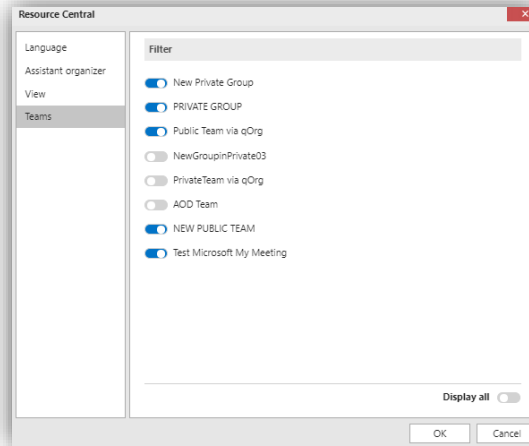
Resource Central

Language
Assistant organizer
View
Teams

Filter

New Private Group
PRIVATE GROUP
Public Team via qOrg
NewGroupinPrivate03
PrivateTeam via qOrg
AOD Team
NEW PUBLIC TEAM
Test Microsoft My Meeting

Display all

OK
Cancel